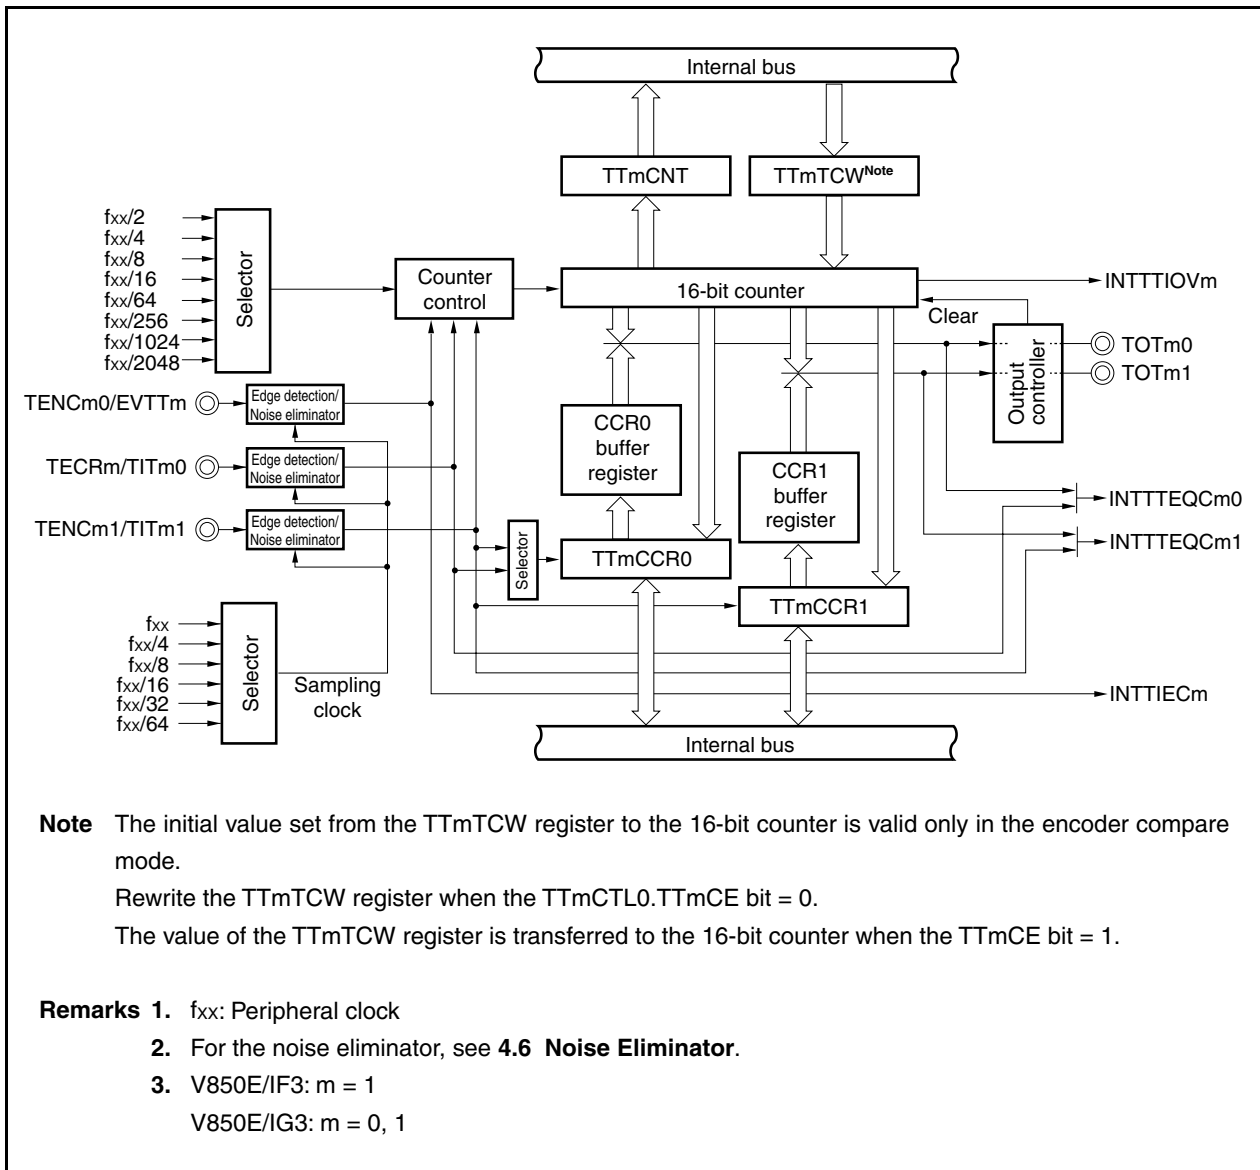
Internal bus

TTmCNT

TTmTCW$^{Note}$

fxx/2
fxx/4
fxx/8
fxx/16
fxx/64
fxx/256
fxx/1024
fxx/2048

Selector

Counter control

16-bit counter

INTTTIOVm

Clear

TOTm0

TOTm1

Output controller

TENCm0/EVTTm

Edge detection/ Noise eliminator

TECRm/TITm0

Edge detection/ Noise eliminator

TENCm1/TITm1

Edge detection/ Noise eliminator

CCR0 buffer register

CCR1 buffer register

INTTTEQCm0

INTTTEQCm1

Selector

TTmCCR0

TTmCCR1

fxx
fxx/4
fxx/8
fxx/16
fxx/32
fxx/64

Selector

Sampling clock

INTTIECm

Internal bus

Note The initial value set from the TTmTCW register to the 16-bit counter is valid only in the encoder compare mode.
Rewrite the TTmTCW register when the TTmCTL0.TTmCE bit = 0.
The value of the TTmTCW register is transferred to the 16-bit counter when the TTmCE bit = 1.

Remarks 1. fxx: Peripheral clock
2. For the noise eliminator, see 4.6 Noise Eliminator.
3. V850E/IF3: m = 1
V850E/IG3: m = 0, 1